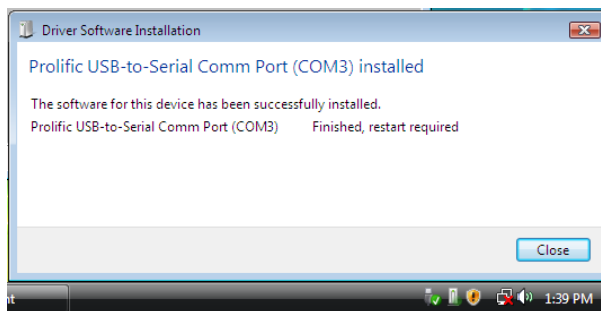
Driver Software Installation

Prolific USB-to-Serial Comm Port (COM3) installed

The software for this device has been successfully installed.

Prolific USB-to-Serial Comm Port (COM3) Finished, restart required

Close

nt

1:39 PM